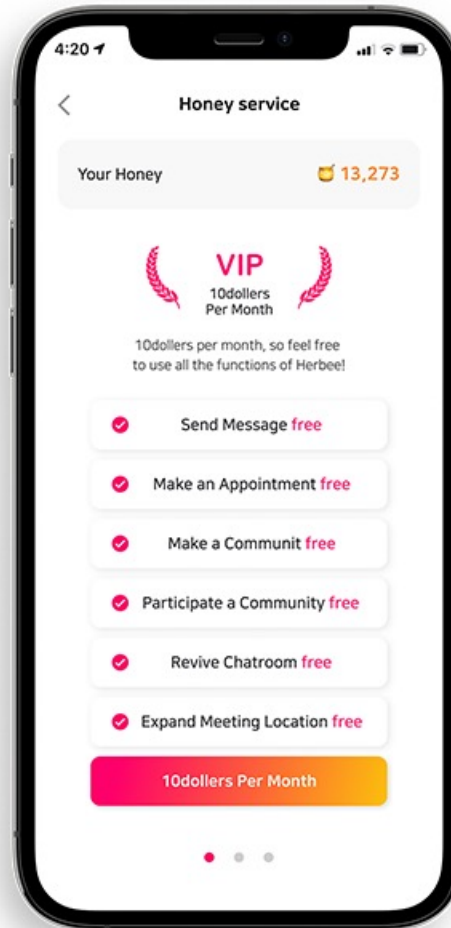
4:20

Honey service

Your Honey 13,273

VIP
10dollers
Per Month

10dollers per month, so feel free to use all the functions of Herbee!

Send Message free

Make an Appointment free

Make a Communit free

Participate a Community free

Revive Chatroom free

Expand Meeting Location free

10dollers Per Month